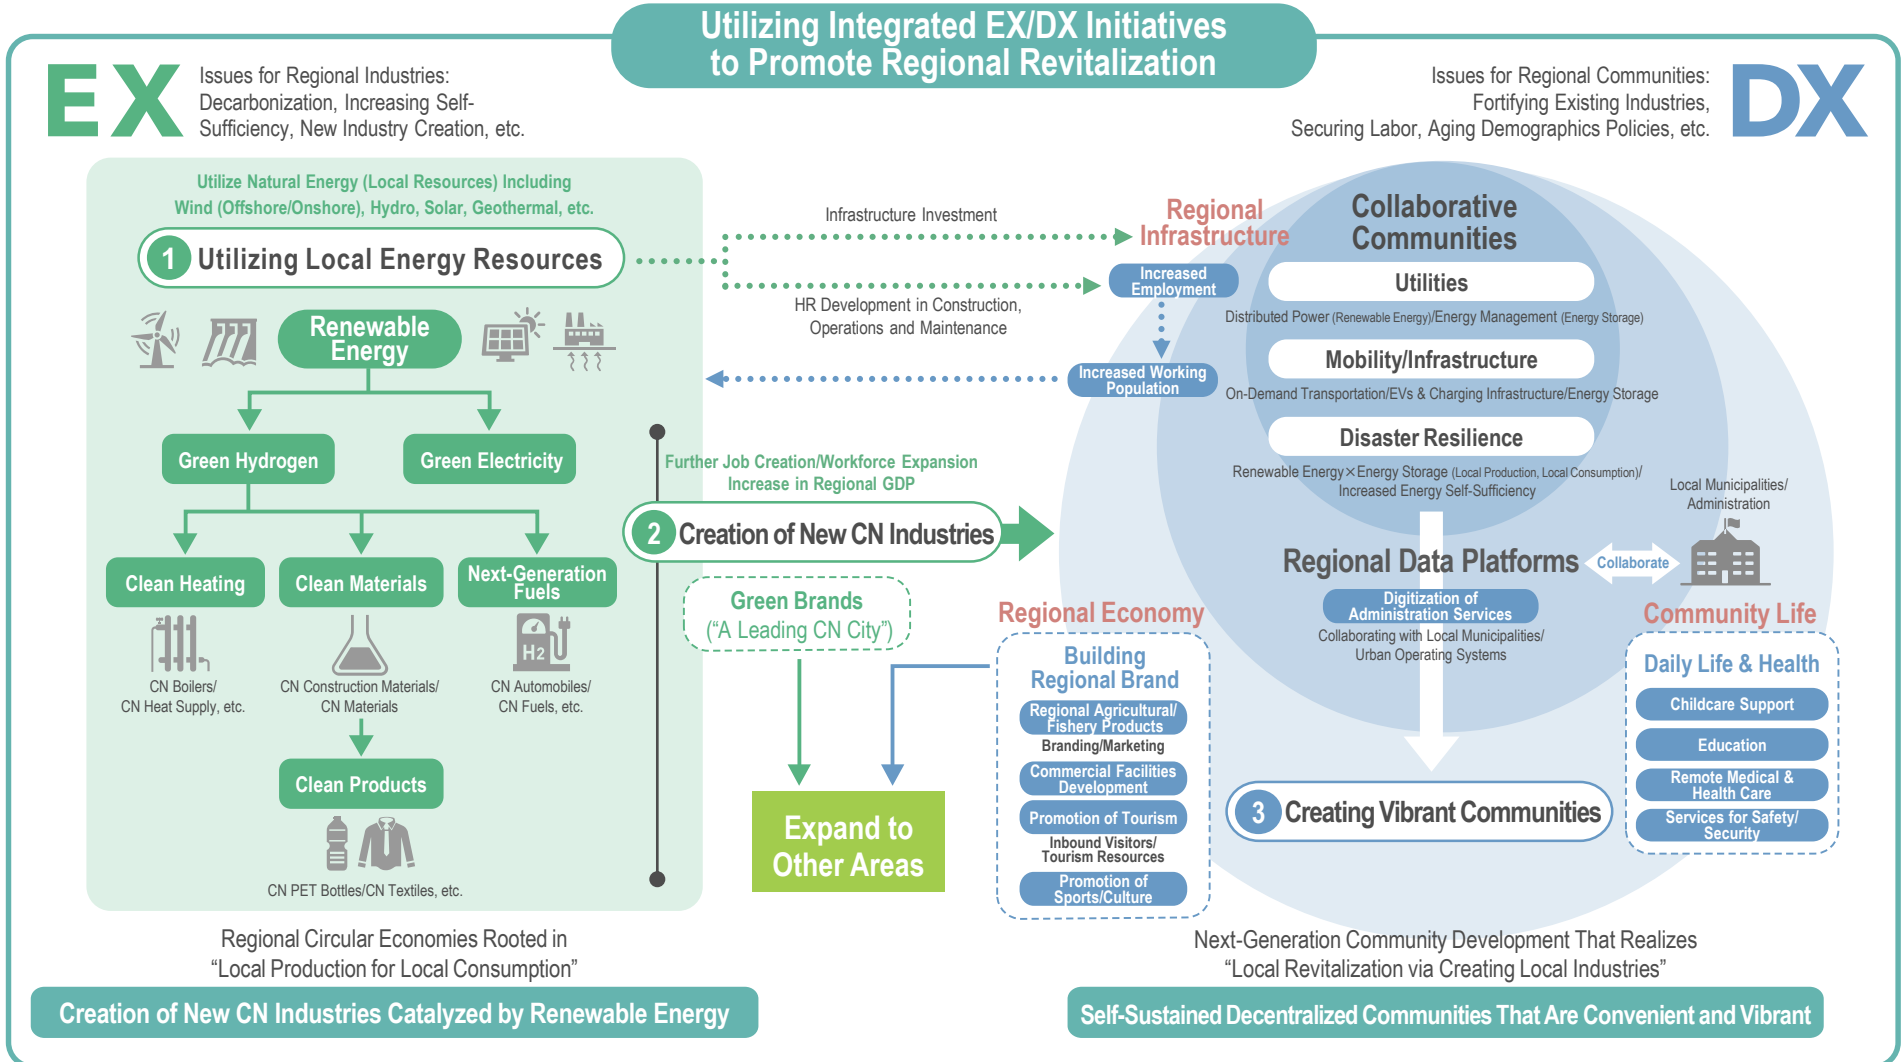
Utilizing Integrated EX/DX Initiatives to Promote Regional Revitalization

EX

Issues for Regional Industries: Decarbonization, Increasing Self-Sufficiency, New Industry Creation, etc.

Issues for Regional Communities: Fortifying Existing Industries, Securing Labor, Aging Demographics Policies, etc.

DX

Utilize Natural Energy (Local Resources) Including Wind (Offshore/Onshore), Hydro, Solar, Geothermal, etc.

1 Utilizing Local Energy Resources

Renewable Energy

Green Hydrogen

Green Electricity

Clean Heating

Clean Materials

Next-Generation Fuels

CN Boilers/ CN Heat Supply, etc.

CN Construction Materials/ CN Materials

H2

CN Automobiles/ CN Fuels, etc.

Clean Products

CN PET Bottles/CN Textiles, etc.

Infrastructure Investment

HR Development in Construction, Operations and Maintenance

Regional Infrastructure

Increased Employment

Increased Working Population

Collaborative Communities

Utilities

Distributed Power (Renewable Energy)/Energy Management (Energy Storage)

Mobility/Infrastructure

On-Demand Transportation/EVs & Charging Infrastructure/Energy Storage

Disaster Resilience

Renewable Energy×Energy Storage (Local Production, Local Consumption)/ Increased Energy Self-Sufficiency

Further Job Creation/Workforce Expansion
Increase in Regional GDP

2 Creation of New CN Industries

Green Brands (“A Leading CN City”)

Expand to Other Areas

Local Municipalities/ Administration

Regional Data Platforms

Collaborate

Digitization of Administration Services

Collaborating with Local Municipalities/ Urban Operating Systems

Regional Economy

Building Regional Brand

Regional Agricultural/ Fishery Products

Branding/Marketing

Commercial Facilities Development

Promotion of Tourism

Inbound Visitors/ Tourism Resources

Promotion of Sports/Culture

Community Life

Daily Life & Health

Childcare Support

Education

Remote Medical & Health Care

Services for Safety/ Security

3 Creating Vibrant Communities

Regional Circular Economies Rooted in “Local Production for Local Consumption”

Next-Generation Community Development That Realizes “Local Revitalization via Creating Local Industries”

Creation of New CN Industries Catalyzed by Renewable Energy

Self-Sustained Decentralized Communities That Are Convenient and Vibrant